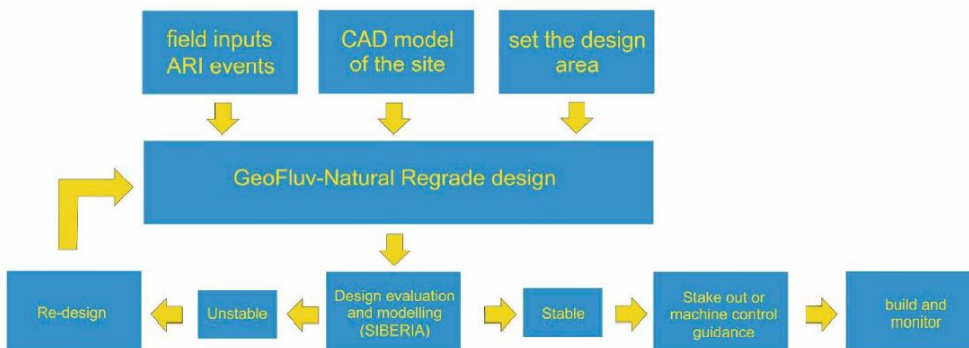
field inputs ARI events

CAD model of the site

set the design area

GeoFluv-Natural Regrade design

Re-design

Unstable

Design evaluation and modelling (SIBERIA)

Stable

Stake out or machine control guidance

build and monitor